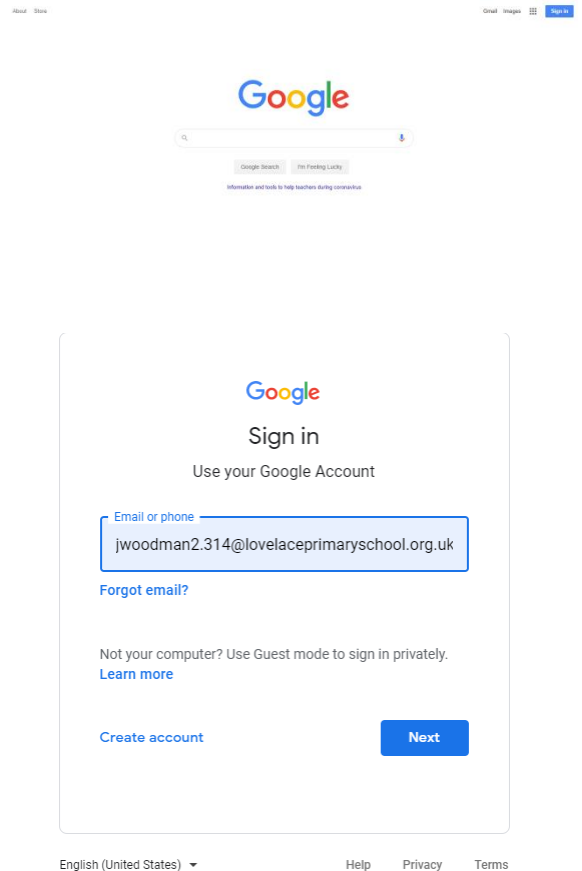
About Store

Gmail Images Sign in

Google

Google Search I'm Feeling Lucky

Information and tools to help teachers during coronavirus

Google

Sign in

Use your Google Account

Email or phone

jwoodman2.314@lovelaceprimaryschool.org.uk

Forgot email?

Not your computer? Use Guest mode to sign in privately.
Learn more

Create account

Next

English (United States)

Help Privacy Terms